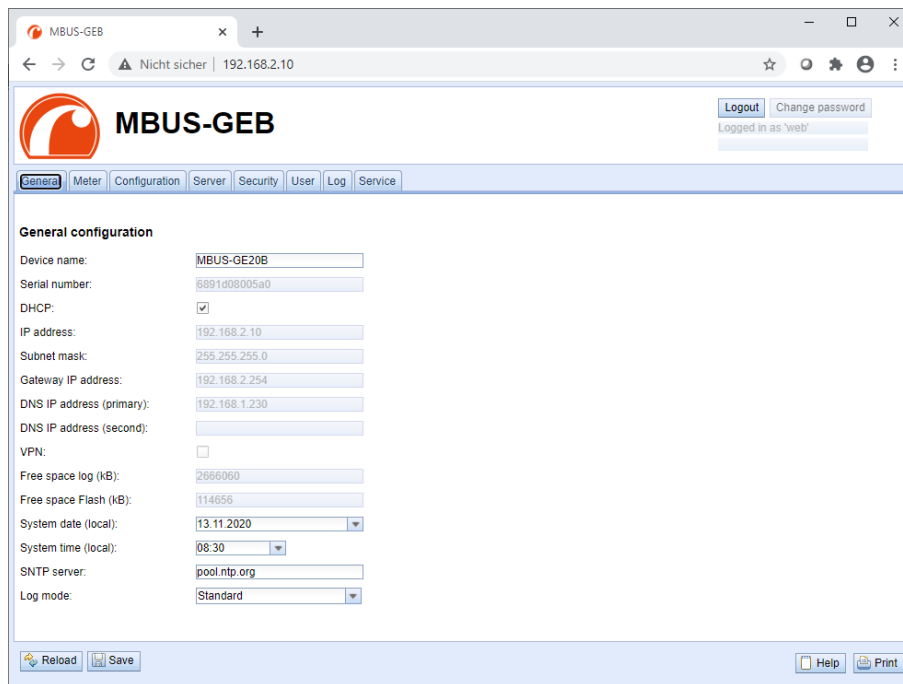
MBUS-GEB ×
+
Nicht sicher | 192.168.2.10

MBUS-GEB

Logout Change password
Logged in as 'web'

General Meter Configuration Server Security User Log Service

General configuration

| | |
|---|---|
| Device name: | MBUS-GE20B |
| Serial number: | 6891d08005a0 |
| DHCP: | ✔ |
| IP address: | 192.168.2.10 |
| Subnet mask: | 255.255.255.0 |
| Gateway IP address: | 192.168.2.254 |
| DNS IP address (primary): | 192.168.1.230 |
| DNS IP address (second): | |
| VPN: | |
| Free space log (kB): | 2666060 |
| Free space Flash (kB): | 114656 |
| System date (local): | 13.11.2020 |
| System time (local): | 08:30 |
| SNTP server: | pool.ntp.org |
| Log mode: | Standard |

Reload Save Help Print